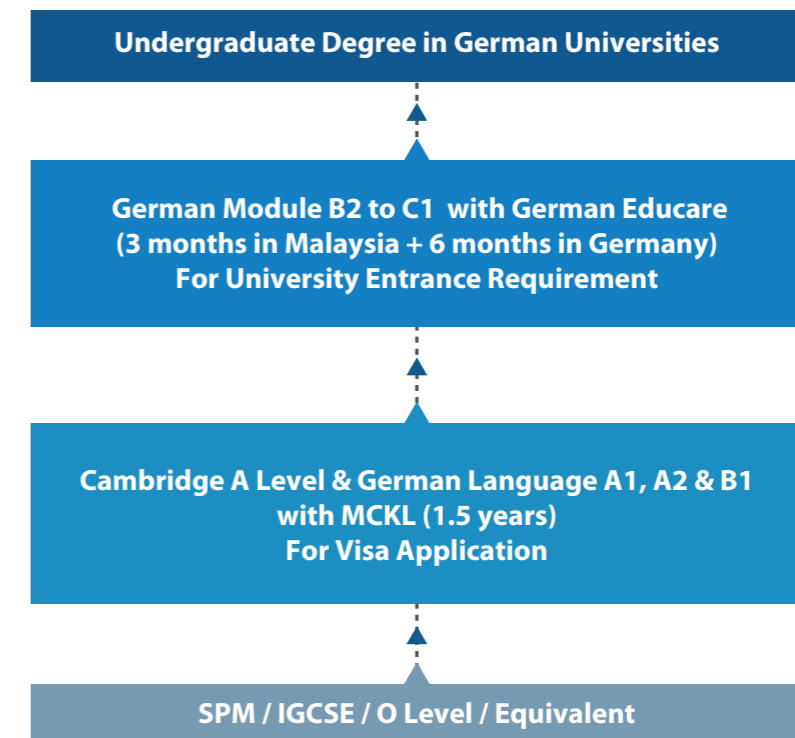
Undergraduate Degree in German Universities

German Module B2 to C1 with German Educare
(3 months in Malaysia + 6 months in Germany)
For University Entrance Requirement

Cambridge A Level & German Language A1, A2 & B1
with MCKL (1.5 years)
For Visa Application

SPM / IGCSE / O Level / Equivalent